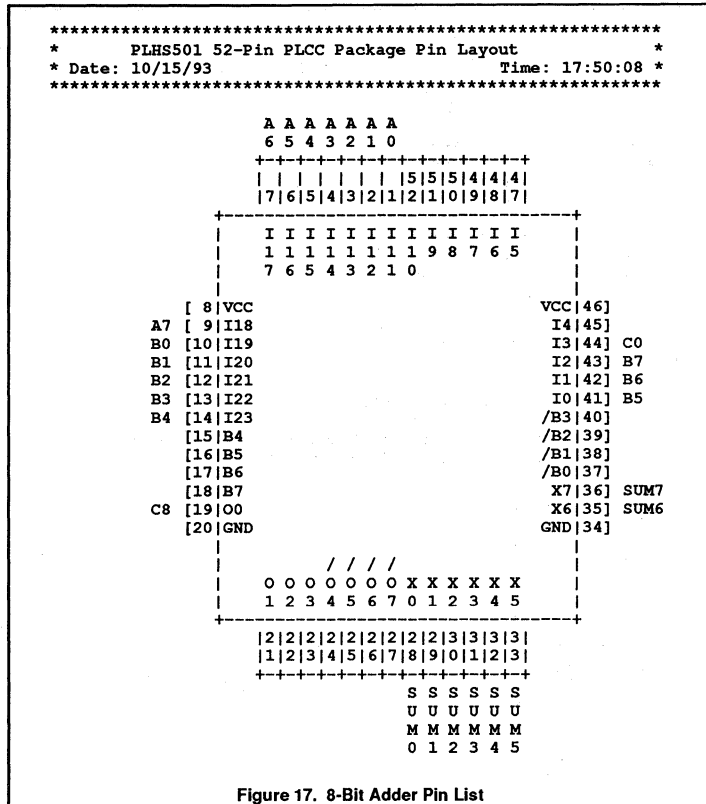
*****************************************************************
* PLHS501 52-Pin PLCC Package Pin Layout *
* Date: 10/15/93 Time: 17:50:08 *
*****************************************************************

A A A A A A A
6 5 4 3 2 1 0
+-+-+-+-+-+-+-+-+-+-+-+-+-+
| | | | | | | |5|5|5|4|4|4|
|7|6|5|4|3|2|1|2|1|0|9|8|7|

I I I I I I I I I I I I I
1 1 1 1 1 1 1 1 9 8 7 6 5
7 6 5 4 3 2 1 0

[ 8|VCC VCC|46]
A7 [ 9|I18 I4|45]
B0 [10|I19 I3|44] C0
B1 [11|I20 I2|43] B7
B2 [12|I21 I1|42] B6
B3 [13|I22 I0|41] B5
B4 [14|I23 /B3|40]
[15|B4 /B2|39]
[16|B5 /B1|38]
[17|B6 /B0|37]
[18|B7 X7|36] SUM7
C8 [19|O0 X6|35] SUM6
[20|GND GND|34]

/ / / /
O O O O O O O X X X X X X
1 2 3 4 5 6 7 0 1 2 3 4 5

|2|2|2|2|2|2|2|2|2|3|3|3|3|
|1|2|3|4|5|6|7|8|9|0|1|2|3|
+-+-+-+-+-+-+-+-+-+-+-+-+-+
S S S S S S
U U U U U U
M M M M M M
0 1 2 3 4 5

Figure 17. 8-Bit Adder Pin List